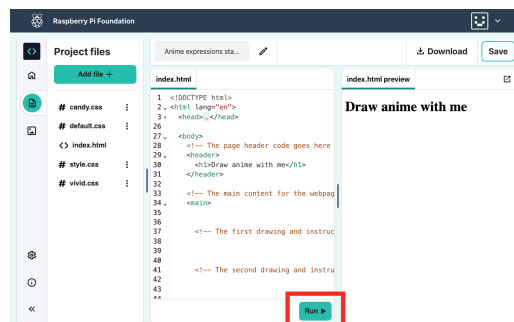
Raspberry Pi Foundation

Project files

Add file +

# candy.css
# default.css
<> index.html
# style.css
# vivid.css

Anime expressions sta...

Download
Save

index.html

1 <!DOCTYPE html>
2 <html lang="en">
3 <head>...</head>
26
27 <body>
28 <!-- The page header code goes here
29 <header>
30 <h1>Draw anime with me</h1>
31 </header>
32
33 <!-- The main content for the webpag
34 <main>
35
36
37 <!-- The first drawing and instruc
38
39
40
41 <!-- The second drawing and instru
42
43
44

Run ▶

index.html preview

Draw anime with me